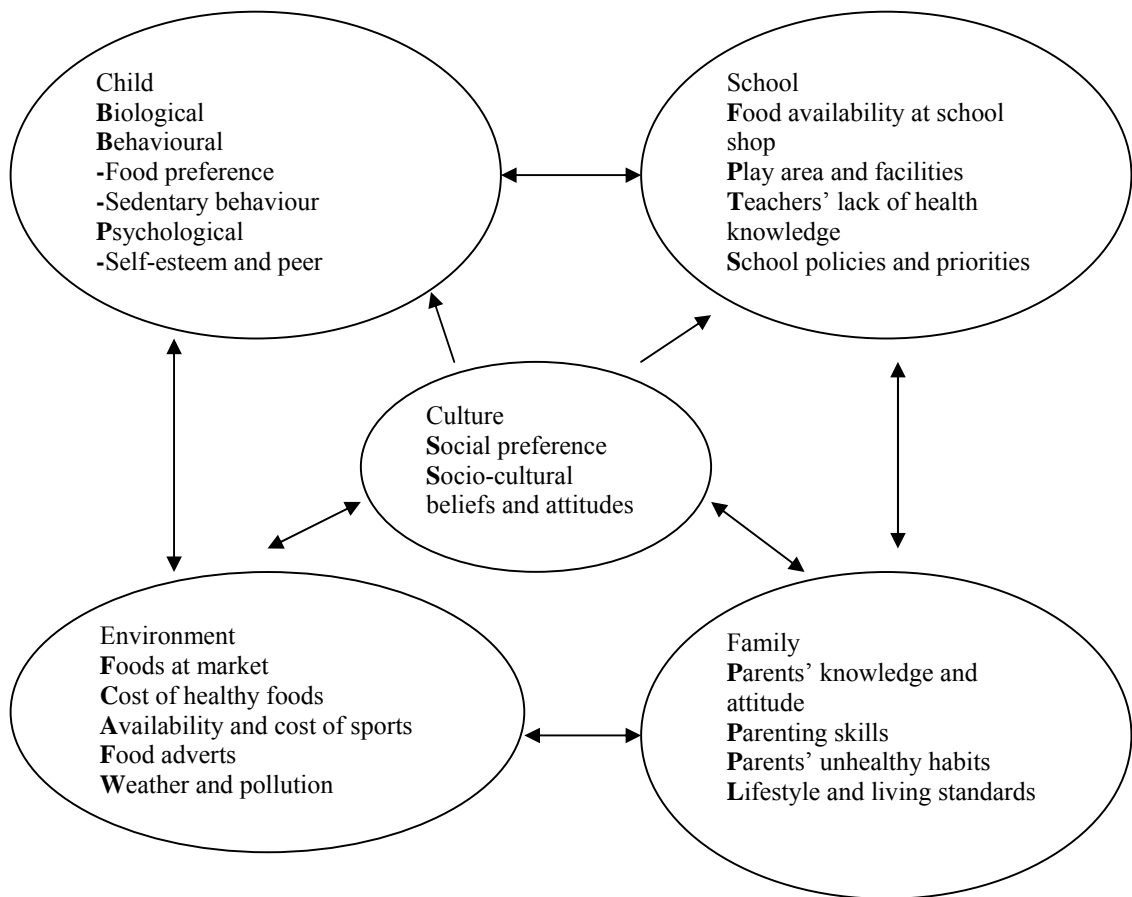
Child
Biological
Behavioural
-Food preference
-Sedentary behaviour
Psychological
-Self-esteem and peer

School
Food availability at school shop
Play area and facilities
Teachers' lack of health knowledge
School policies and priorities

Culture
Social preference
Socio-cultural beliefs and attitudes

Environment
Foods at market
Cost of healthy foods
Availability and cost of sports
Food adverts
Weather and pollution

Family
Parents' knowledge and attitude
Parenting skills
Parents' unhealthy habits
Lifestyle and living standards